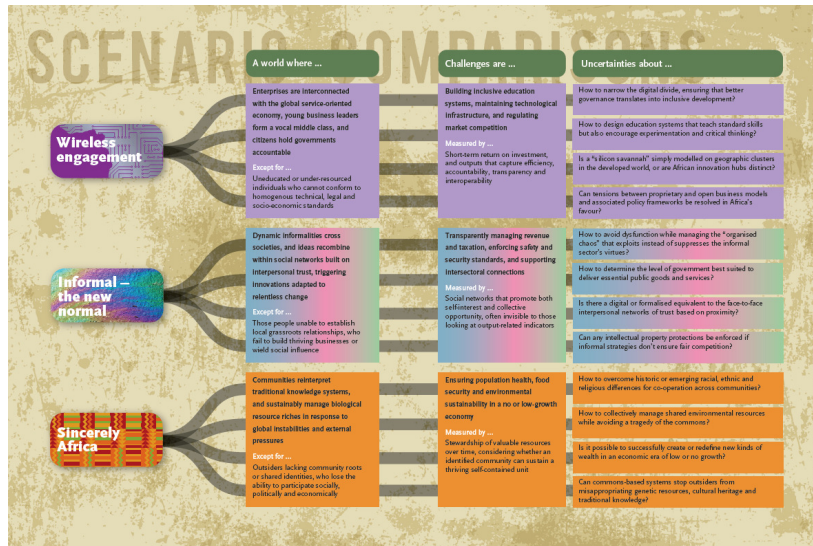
SCENARIO COMPARISONS

| | A world where ... | Challenges are ... | Uncertainties about ... |
|---|---|---|---|
| Wireless engagement | Enterprises are interconnected with the global service-oriented economy, young business leaders form a vocal middle class, and citizens hold governments accountable<br><br>Except for ...<br>Uneducated or under-resourced individuals who cannot conform to homogenous technical, legal and socio-economic standards | Building inclusive education systems, maintaining technological infrastructure, and regulating market competition<br><br>Measured by ...<br>Short-term return on investment, and outputs that capture efficiency, accountability, transparency and interoperability | How to narrow the digital divide, ensuring that better governance translates into inclusive development?<br><br>How to design education systems that teach standard skills but also encourage experimentation and critical thinking?<br><br>Is a "silicon savannah" simply modelled on geographic clusters in the developed world, or are African innovation hubs distinct?<br><br>Can tensions between proprietary and open business models and associated policy frameworks be resolved in Africa's favour? |
| Informal – the new normal | Dynamic informalities cross societies, and ideas recombine within social networks built on interpersonal trust, triggering innovations adapted to relentless change<br><br>Except for ...<br>Those people unable to establish local grassroots relationships, who fail to build thriving businesses or wield social influence | Transparently managing revenue and taxation, enforcing safety and security standards, and supporting intersectoral connections<br><br>Measured by ...<br>Social networks that promote both self-interest and collective opportunity, often invisible to those looking at output-related indicators | How to avoid dysfunction while managing the "organised chaos" that exploits instead of suppresses the informal sector's virtues?<br><br>How to determine the level of government best suited to deliver essential public goods and services?<br><br>Is there a digital or formalised equivalent to the face-to-face interpersonal networks of trust based on proximity?<br><br>Can any intellectual property protections be enforced if informal strategies don't ensure fair competition? |
| Sincerely Africa | Communities reinterpret traditional knowledge systems, and sustainably manage biological resource riches in response to global instabilities and external pressures<br><br>Except for ...<br>Outsiders lacking community roots or shared identities, who lose the ability to participate socially, politically and economically | Ensuring population health, food security and environmental sustainability in a no or low-growth economy<br><br>Measured by ...<br>Stewardship of valuable resources over time, considering whether an identified community can sustain a thriving self-contained unit | How to overcome historic or emerging racial, ethnic and religious differences for co-operation across communities?<br><br>How to collectively manage shared environmental resources while avoiding a tragedy of the commons?<br><br>Is it possible to successfully create or redefine new kinds of wealth in an economic era of low or no growth?<br><br>Can commons-based systems stop outsiders from misappropriating genetic resources, cultural heritage and traditional knowledge? |